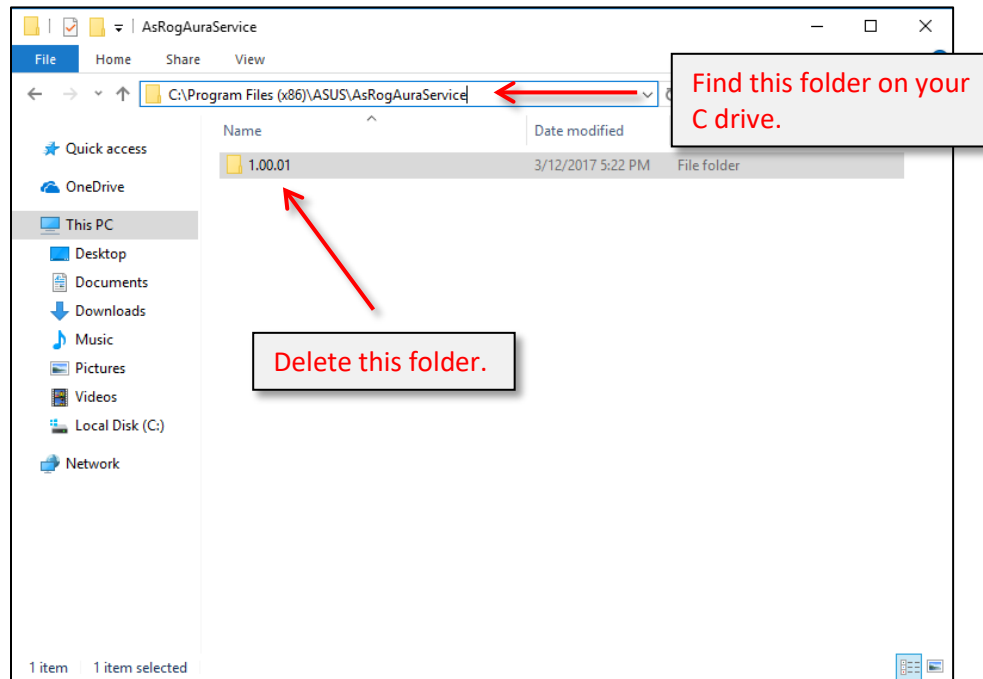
AsRogAuraService

File Home Share View

C:\Program Files (x86)\ASUS\AsRogAuraService

Find this folder on your C drive.

Quick access
OneDrive
This PC
Desktop
Documents
Downloads
Music
Pictures
Videos
Local Disk (C:)
Network

| Name | Date modified | |
|---|---|---|
| 1.00.01 | 3/12/2017 5:22 PM | File folder |

Delete this folder.

1 item 1 item selected